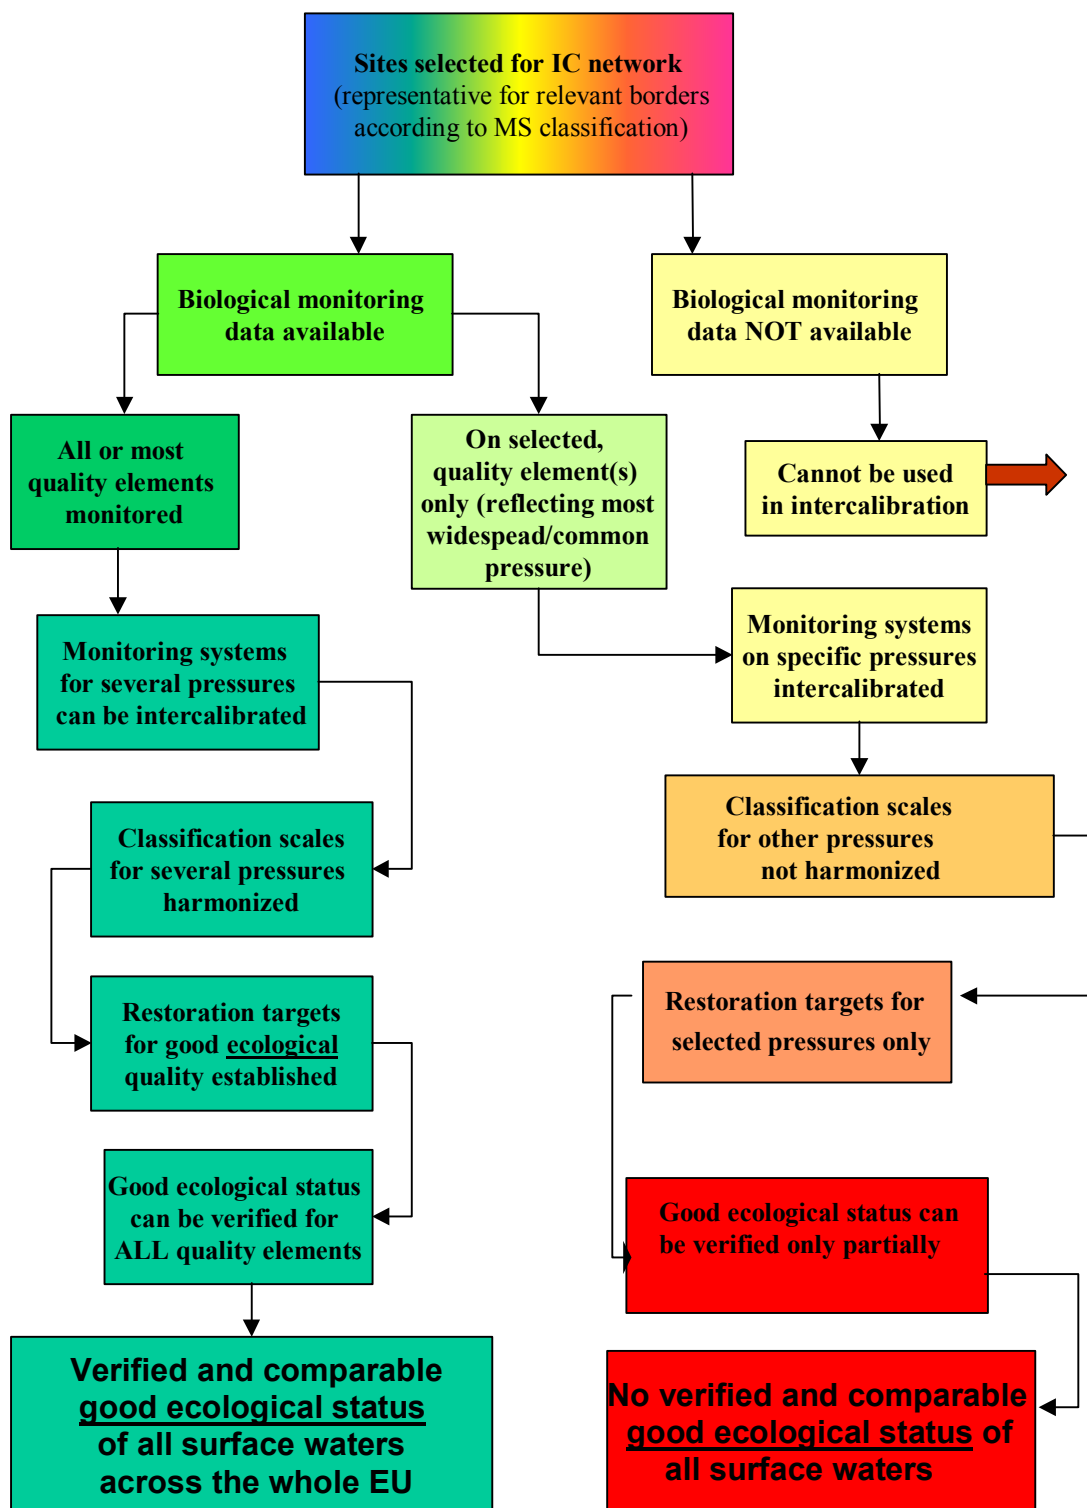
Sites selected for IC network
(representative for relevant borders according to MS classification)

Biological monitoring data available

Biological monitoring data NOT available

All or most quality elements monitored

On selected, quality element(s) only (reflecting most widespead/common pressure)

Cannot be used in intercalibration

Monitoring systems on specific pressures intercalibrated

Monitoring systems for several pressures can be intercalibrated

Classification scales for other pressures not harmonized

Classification scales for several pressures harmonized

Restoration targets for selected pressures only

Restoration targets for good ecological quality established

Good ecological status can be verified for ALL quality elements

Good ecological status can be verified only partially

Verified and comparable good ecological status of all surface waters across the whole EU

No verified and comparable good ecological status of all surface waters